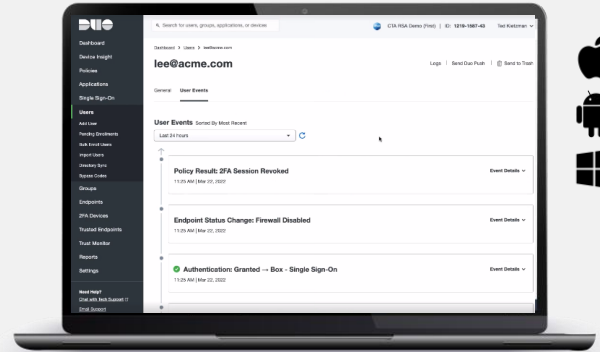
DUO

Search for users, groups, applications, or devices

CTA RSA Demo (Fred) | ID: 1216-1667-43 | Ted Kietzman

Dashboard
Device Insight
Policies
Applications
Single Sign-On
Users
Add User
Pending Enrollments
Bulk Enroll Users
Import Users
Directory Sync
Bypass Codes
Groups
Endpoints
2FA Devices
Trusted Endpoints
Trust Monitor
Reports
Settings

Need Help?
Chat with Tech Support
Email Support

Dashboard > Users > lee@acme.com

lee@acme.com

Logs | Send Duo Push | Send to Trash

General | User Events

User Events Sorted By Most Recent

Last 24 Hours

Policy Result: 2FA Session Revoked
11:25 AM | Mar 22, 2022
Event Details

Endpoint Status Change: Firewall Disabled
11:25 AM | Mar 22, 2022
Event Details

Authentication: Granted → Box - Single Sign-On
11:25 AM | Mar 22, 2022
Event Details